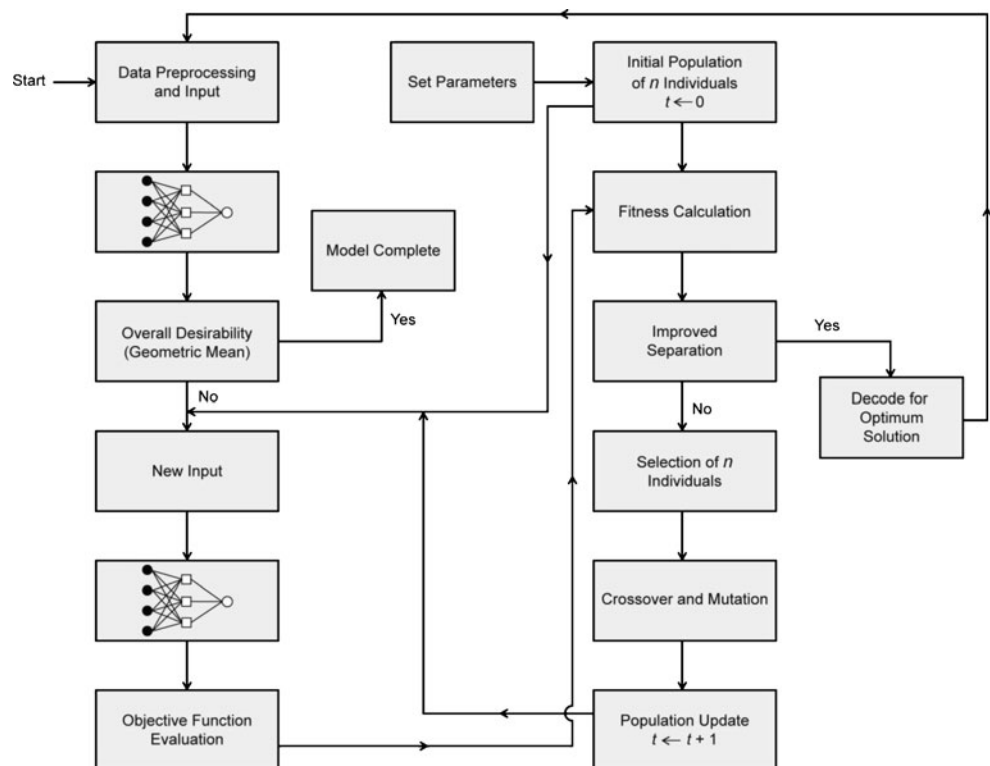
Start

Data Preprocessing and Input

Set Parameters

Initial Population of $n$ Individuals $t \leftarrow 0$

Fitness Calculation

Model Complete

Overall Desirability (Geometric Mean)

Yes

Improved Separation

Yes

Decode for Optimum Solution

No

No

New Input

Selection of $n$ Individuals

Crossover and Mutation

Objective Function Evaluation

Population Update $t \leftarrow t + 1$